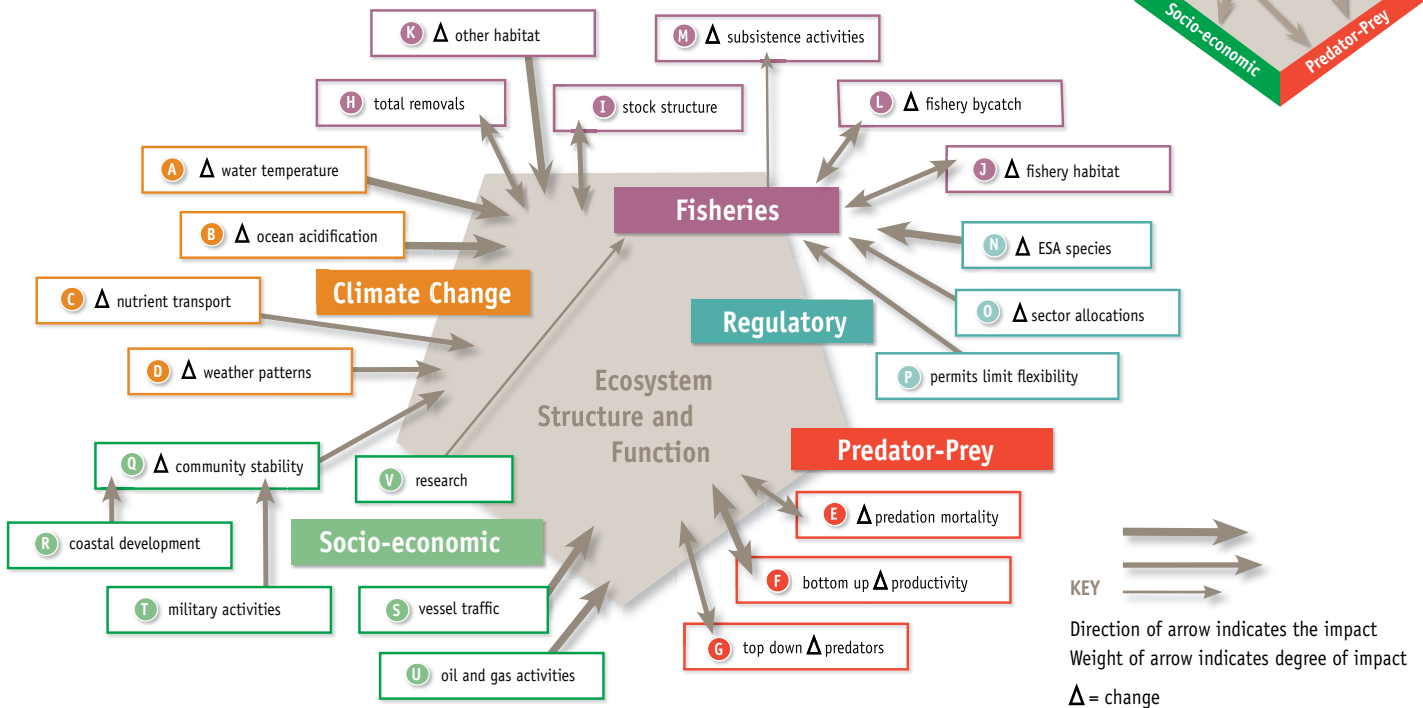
Socio-economic
Predator-Prey

K $\Delta$ other habitat
M $\Delta$ subsistence activities
H total removals
I stock structure
L $\Delta$ fishery bycatch
A $\Delta$ water temperature
J $\Delta$ fishery habitat
Fisheries
B $\Delta$ ocean acidification
N $\Delta$ ESA species
Climate Change
C $\Delta$ nutrient transport
O $\Delta$ sector allocations
Regulatory
D $\Delta$ weather patterns
P permits limit flexibility
Ecosystem Structure and Function
Predator-Prey
Q $\Delta$ community stability
V research
E $\Delta$ predation mortality
R coastal development
Socio-economic
F bottom up $\Delta$ productivity
T military activities
S vessel traffic
G top down $\Delta$ predators
U oil and gas activities

KEY
Direction of arrow indicates the impact
Weight of arrow indicates degree of impact
$\Delta$ = change